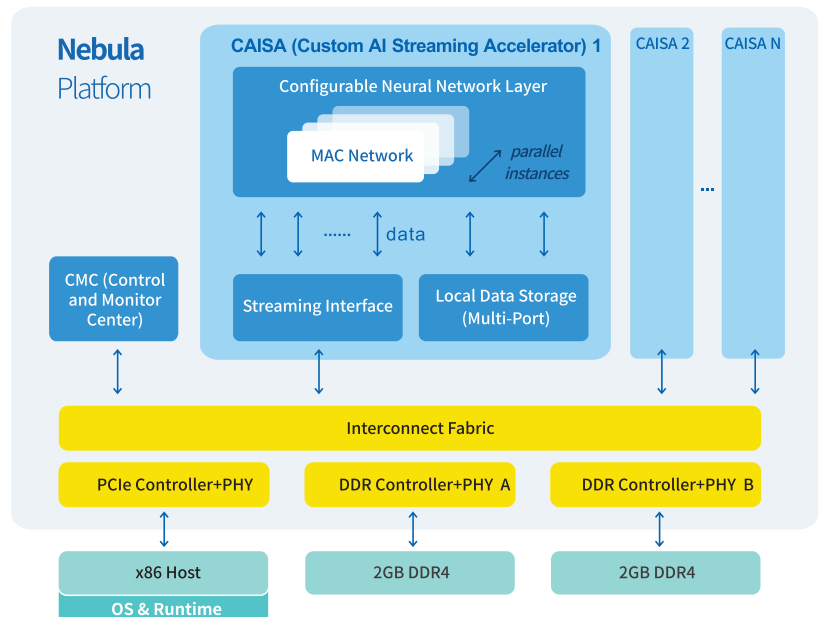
Nebula
Platform

CAISA (Custom AI Streaming Accelerator) 1

Configurable Neural Network Layer

MAC Network

parallel instances

...... data

Streaming Interface

Local Data Storage (Multi-Port)

CAISA 2

...

CAISA N

CMC (Control and Monitor Center)

Interconnect Fabric

PCIe Controller+PHY

DDR Controller+PHY A

DDR Controller+PHY B

x86 Host

OS & Runtime

2GB DDR4

2GB DDR4